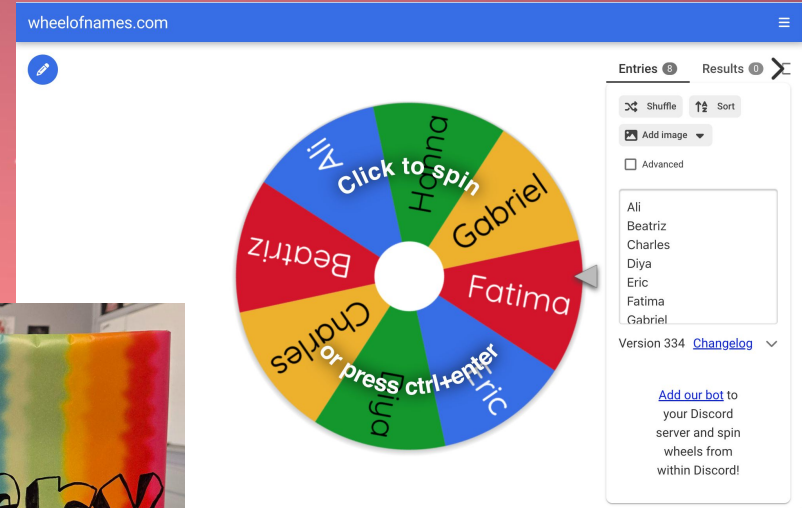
wheelofnames.com

Click to spin

or press ctrl+enter

Ali
Hanna
Gabriel
Fatima
Eric
Diya
Charles
Beatriz

Entries 8
Results 0

Shuffle
Sort
Add image
Advanced

Ali
Beatriz
Charles
Diya
Eric
Fatima
Gabriel

Version 334 Changelog

Add our bot to your Discord server and spin wheels from within Discord!